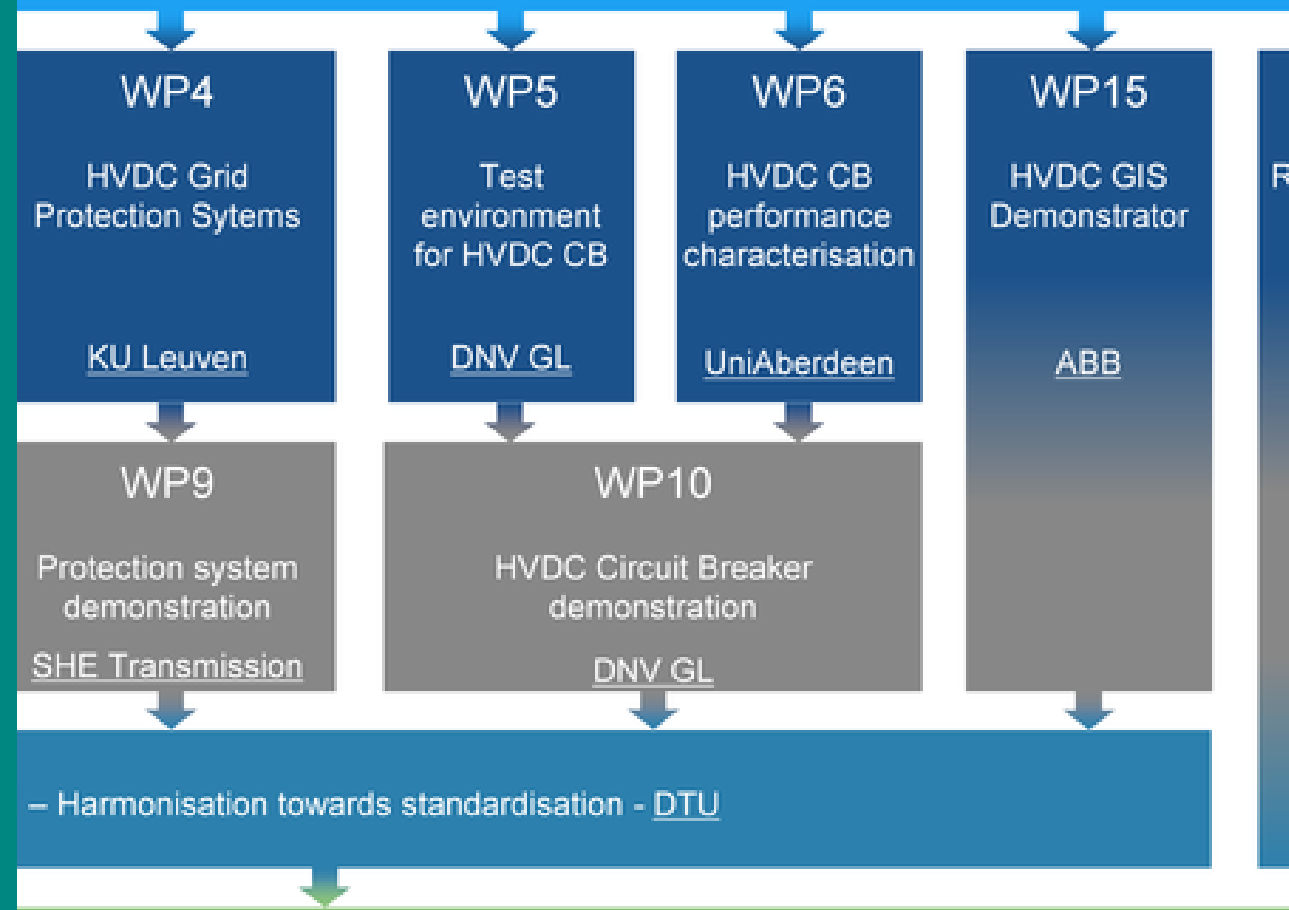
WP4

HVDC Grid Protection Sytems

KU Leuven

WP5

Test environment for HVDC CB

DNV GL

WP6

HVDC CB performance characterisation

UniAberdeen

WP15

HVDC GIS Demonstrator

ABB

R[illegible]

WP9

Protection system demonstration

SHE Transmission

WP10

HVDC Circuit Breaker demonstration

DNV GL

– Harmonisation towards standardisation - DTU